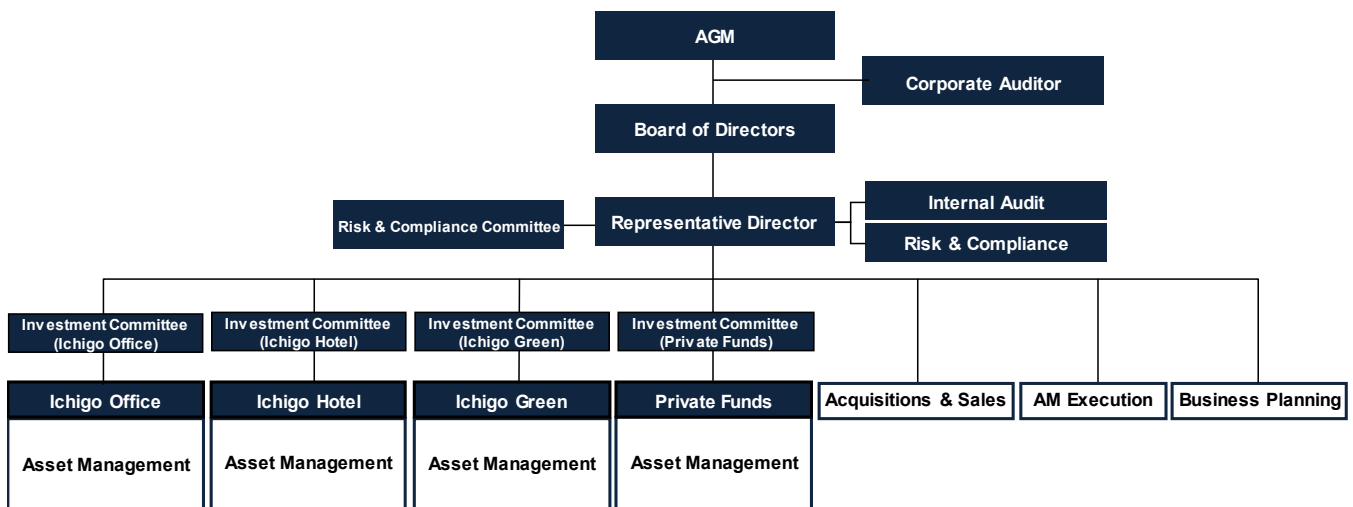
AGM

Corporate Auditor

Board of Directors

Risk & Compliance Committee

Representative Director

Internal Audit

Risk & Compliance

Investment Committee (Ichigo Office)

Investment Committee (Ichigo Hotel)

Investment Committee (Ichigo Green)

Investment Committee (Private Funds)

Ichigo Office

Asset Management

Ichigo Hotel

Asset Management

Ichigo Green

Asset Management

Private Funds

Asset Management

Acquisitions & Sales

AM Execution

Business Planning